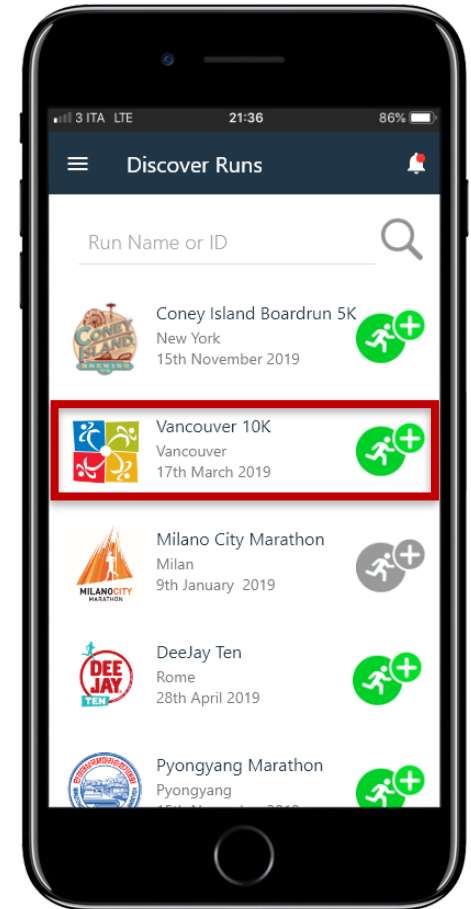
3 ITA LTE 21:36 86%

Discover Runs

Run Name or ID

CONEY ISLAND BREWING

Coney Island Boardrun 5K
New York
15th November 2019

Vancouver 10K
Vancouver
17th March 2019

MILANOCITY MARATHON

Milano City Marathon
Milan
9th January 2019

DEE JAY TEN

DeeJay Ten
Rome
28th April 2019

Pyongyang Marathon
Pyongyang
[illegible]